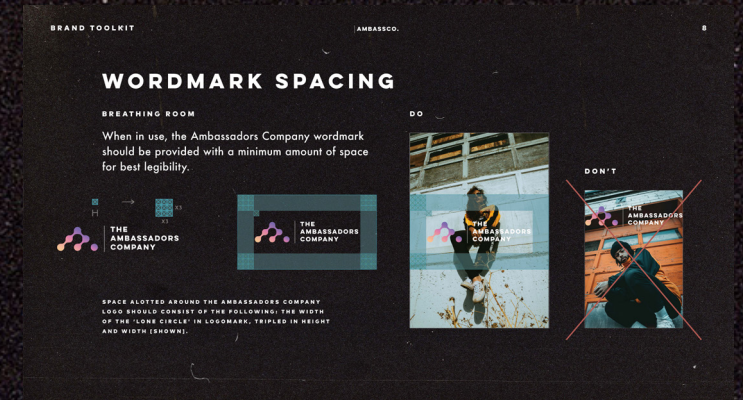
BRAND TOOLKIT

AMBASSCO.

8

WORDMARK SPACING

BREATHING ROOM

When in use, the Ambassadors Company wordmark should be provided with a minimum amount of space for best legibility.

H

X1

X1

THE AMBASSADORS COMPANY

THE AMBASSADORS COMPANY

SPACE ALOTTED AROUND THE AMBASSADORS COMPANY LOGO SHOULD CONSIST OF THE FOLLOWING: THE WIDTH OF THE 'LONE CIRCLE' IN LOGOMARK, TRIPLED IN HEIGHT AND WIDTH [SHOWN].

DO

THE AMBASSADORS COMPANY

DON'T

THE AMBASSADORS COMPANY